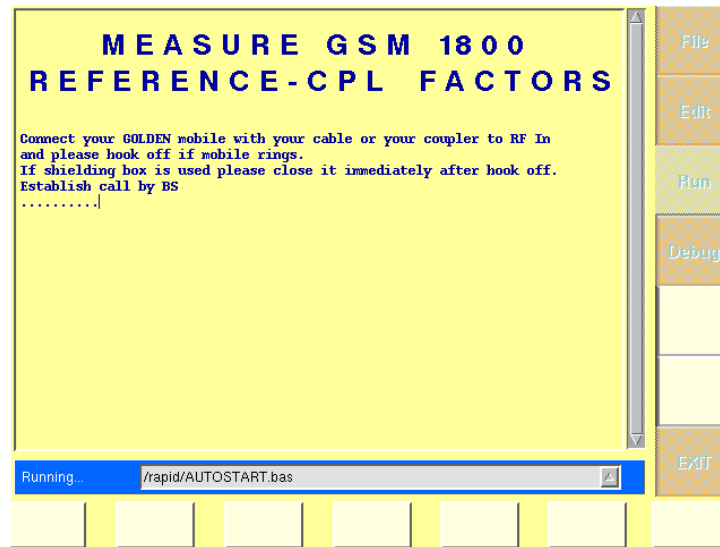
MEASURE GSM 1800
REFERENCE-CPL FACTORS

Connect your GOLDEN mobile with your cable or your coupler to RF In and please hook off if mobile rings.
If shielding box is used please close it immediately after hook off.
Establish call by BS
..........

File
Edit
Run
Debug
EXIT

Running...
/rapid/AUTOSTART.bas